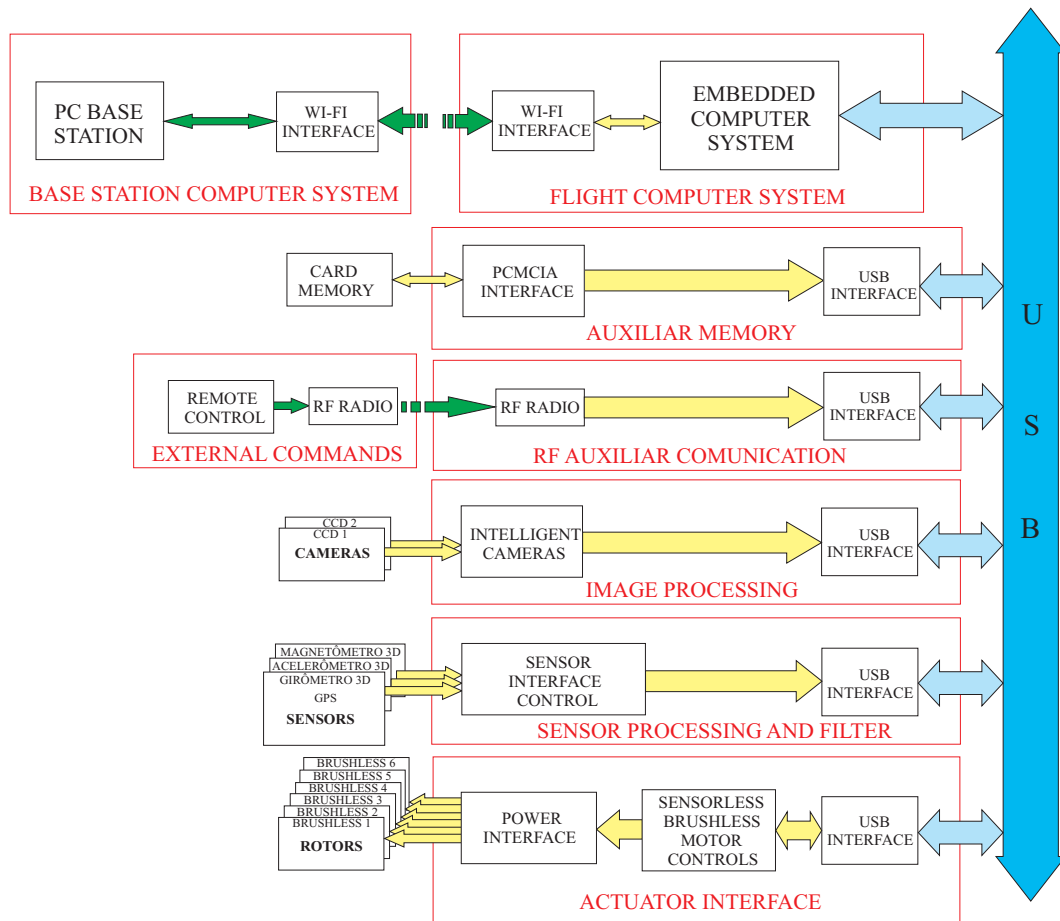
PC BASE STATION

WI-FI INTERFACE

BASE STATION COMPUTER SYSTEM

WI-FI INTERFACE

EMBEDDED COMPUTER SYSTEM

FLIGHT COMPUTER SYSTEM

U
S
B

CARD MEMORY

PCMCIA INTERFACE

USB INTERFACE

AUXILIAR MEMORY

REMOTE CONTROL

RF RADIO

EXTERNAL COMMANDS

RF RADIO

USB INTERFACE

RF AUXILIAR COMUNICATION

CCD 2
CCD 1
CAMERAS

INTELLIGENT CAMERAS

USB INTERFACE

IMAGE PROCESSING

MAGNETÔMETRO 3D
ACELERÔMETRO 3D
GIRÔMETRO 3D
GPS
SENSORS

SENSOR INTERFACE CONTROL

USB INTERFACE

SENSOR PROCESSING AND FILTER

BRUSHLESS 6
BRUSHLESS 5
BRUSHLESS 4
BRUSHLESS 3
BRUSHLESS 2
BRUSHLESS 1
ROTORS

POWER INTERFACE

SENSORLESS BRUSHLESS MOTOR CONTROLS

USB INTERFACE

ACTUATOR INTERFACE